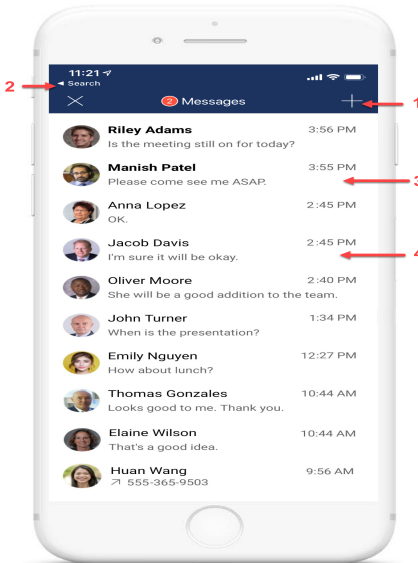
2

11:21
◂ Search

2 Messages

1

Riley Adams 3:56 PM
Is the meeting still on for today?

Manish Patel 3:55 PM
Please come see me ASAP.

3

Anna Lopez 2:45 PM
OK.

Jacob Davis 2:45 PM
I'm sure it will be okay.

4

Oliver Moore 2:40 PM
She will be a good addition to the team.

John Turner 1:34 PM
When is the presentation?

Emily Nguyen 12:27 PM
How about lunch?

Thomas Gonzales 10:44 AM
Looks good to me. Thank you.

Elaine Wilson 10:44 AM
That's a good idea.

Huan Wang 9:56 AM
↗ 555-365-9503